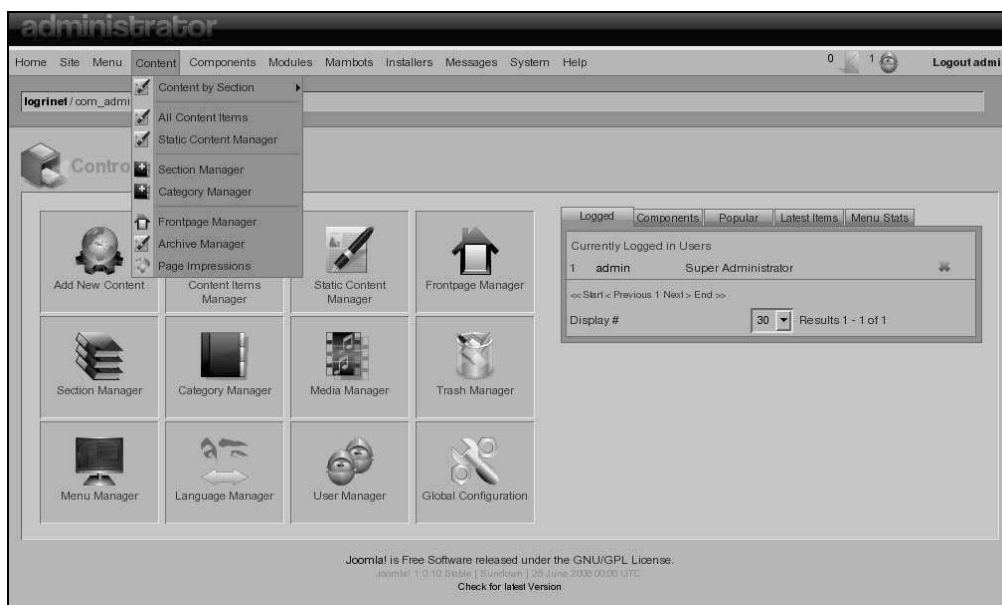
administrator

Home Site Menu Content Components Modules Mambots Installers Messages System Help

0 1 Logout admi

Content by Section
All Content Items
Static Content Manager
Section Manager
Category Manager
Frontpage Manager
Archive Manager
Page Impressions

logrinet / com_admi

Contro

Add New Content
Content Items Manager
Static Content Manager
Frontpage Manager
Section Manager
Category Manager
Media Manager
Trash Manager
Menu Manager
Language Manager
User Manager
Global Configuration

Logged | Components | Popular | Latest Items | Menu Stats

Currently Logged in Users

| 1 | admin | Super Administrator |
|---|---|---|

<< Start < Previous 1 Next > End >>

Display # 30 Results 1 - 1 of 1

Joomla! is Free Software released under the GNU/GPL License.
Joomla! 1.0.10 Stable [ Sundown ] 26 June 2006 00:00 UTC
Check for latest Version